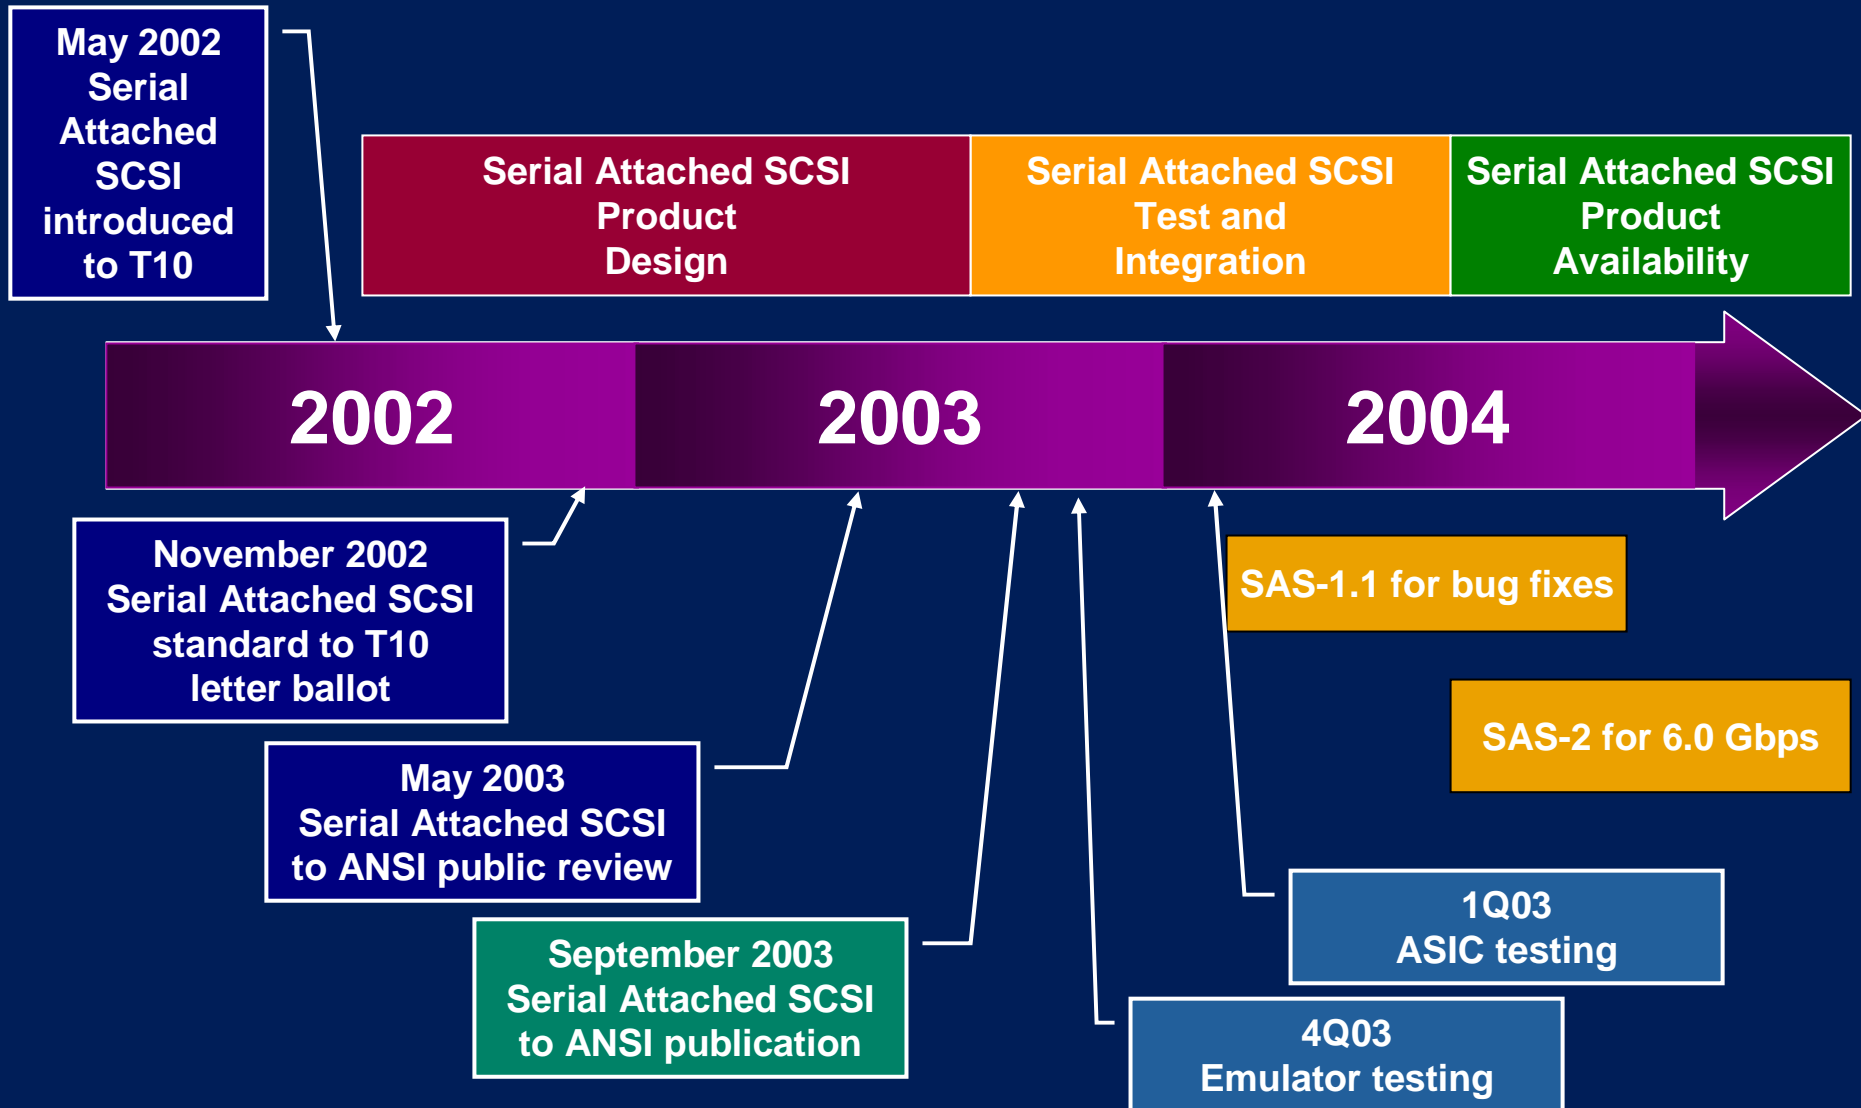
May 2002 Serial Attached SCSI introduced to T10

Serial Attached SCSI Product Design

Serial Attached SCSI Test and Integration

Serial Attached SCSI Product Availability

2002

2003

2004

November 2002 Serial Attached SCSI standard to T10 letter ballot

SAS-1.1 for bug fixes

SAS-2 for 6.0 Gbps

May 2003 Serial Attached SCSI to ANSI public review

September 2003 Serial Attached SCSI to ANSI publication

1Q03 ASIC testing

4Q03 Emulator testing